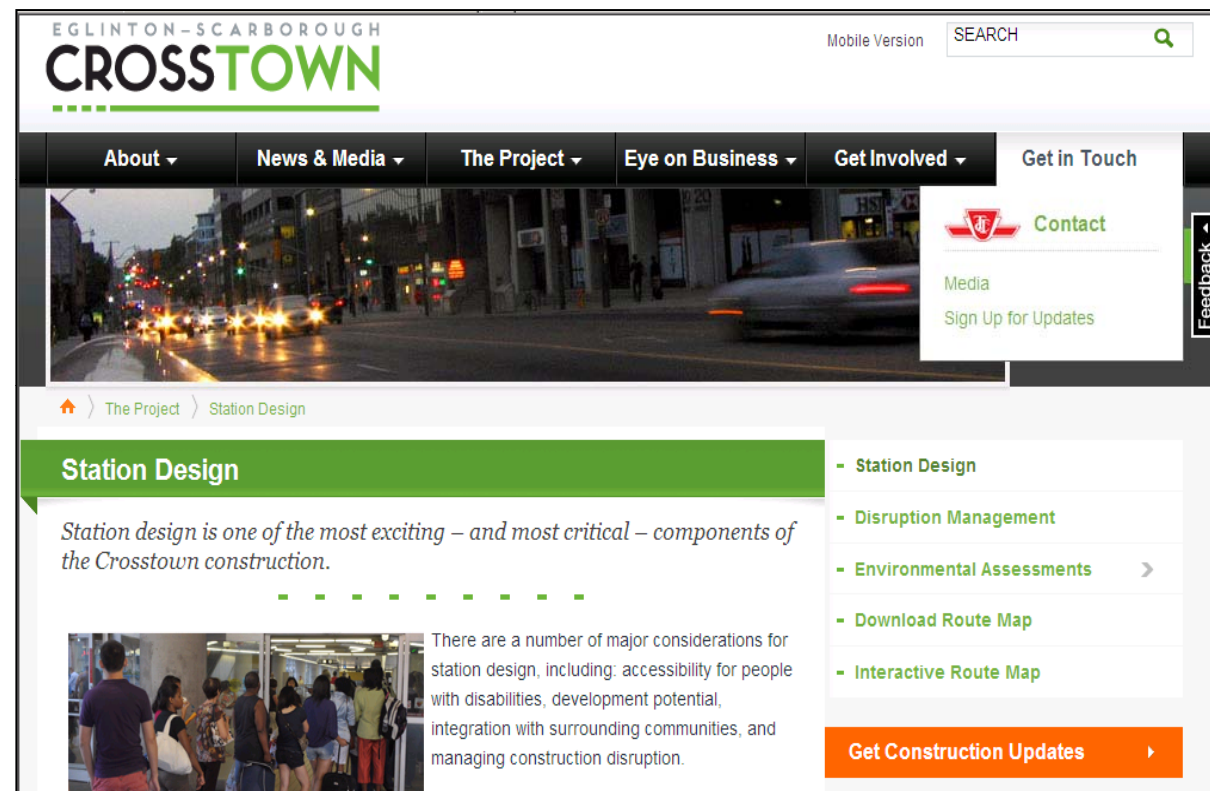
EGLINTON–SCARBOROUGH
CROSSTOWN

Mobile Version

SEARCH

About

News & Media

The Project

Eye on Business

Get Involved

Get in Touch

Contact

Media

Sign Up for Updates

Feedback

The Project 〉 Station Design

Station Design

Station design is one of the most exciting – and most critical – components of the Crosstown construction.

There are a number of major considerations for station design, including: accessibility for people with disabilities, development potential, integration with surrounding communities, and managing construction disruption.

- Station Design
- Disruption Management
- Environmental Assessments
- Download Route Map
- Interactive Route Map

Get Construction Updates